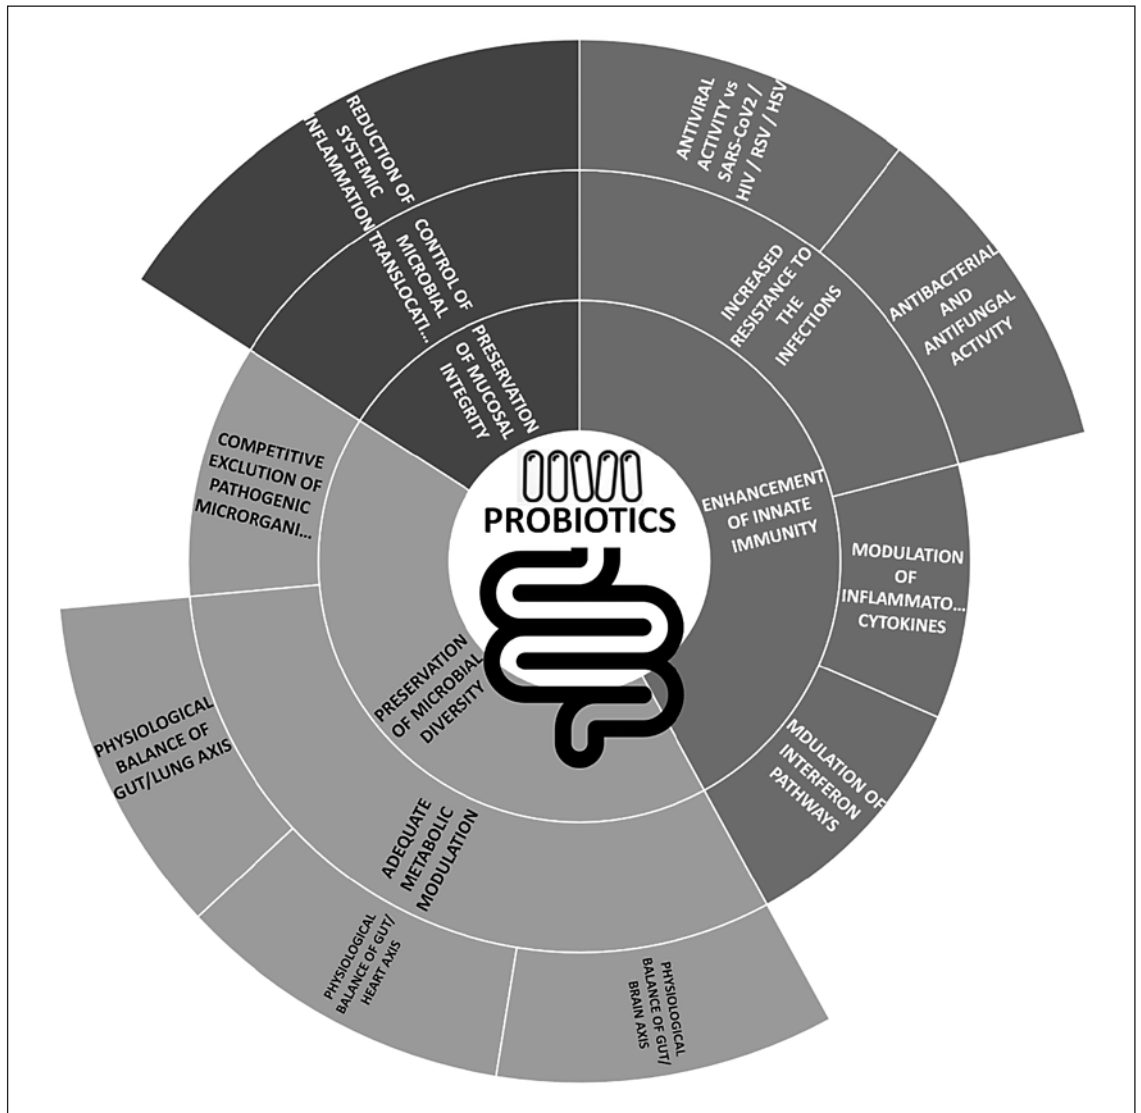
PROBIOTICS

PRESERVATION OF MUCOSAL INTEGRITY

CONTROL OF MICROBIAL TRANSLOCATI...

REDUCTION OF SYSTEMIC INFLAMMATION

ENHANCEMENT OF INNATE IMMUNITY

INCREASED RESISTANCE TO THE INFECTIONS

ANTIVIRAL ACTIVITY vs SARS-CoV2 / HIV / RSV / HSV

ANTIBACTERIAL AND ANTIFUNGAL ACTIVITY

MODULATION OF INFLAMMATO... CYTOKINES

MDULATION OF INTERFERON PATHWAYS

PRESERVATION OF MICROBIAL DIVERSITY

COMPETITIVE EXCLUTION OF PATHOGENIC MICRORGANI...

ADEQUATE METABOLIC MODULATION

PHYSIOLOGICAL BALANCE OF GUT/LUNG AXIS

PHYSIOLOGICAL BALANCE OF GUT/ HEART AXIS

PHYSIOLOGICAL BALANCE OF GUT/ BRAIN AXIS